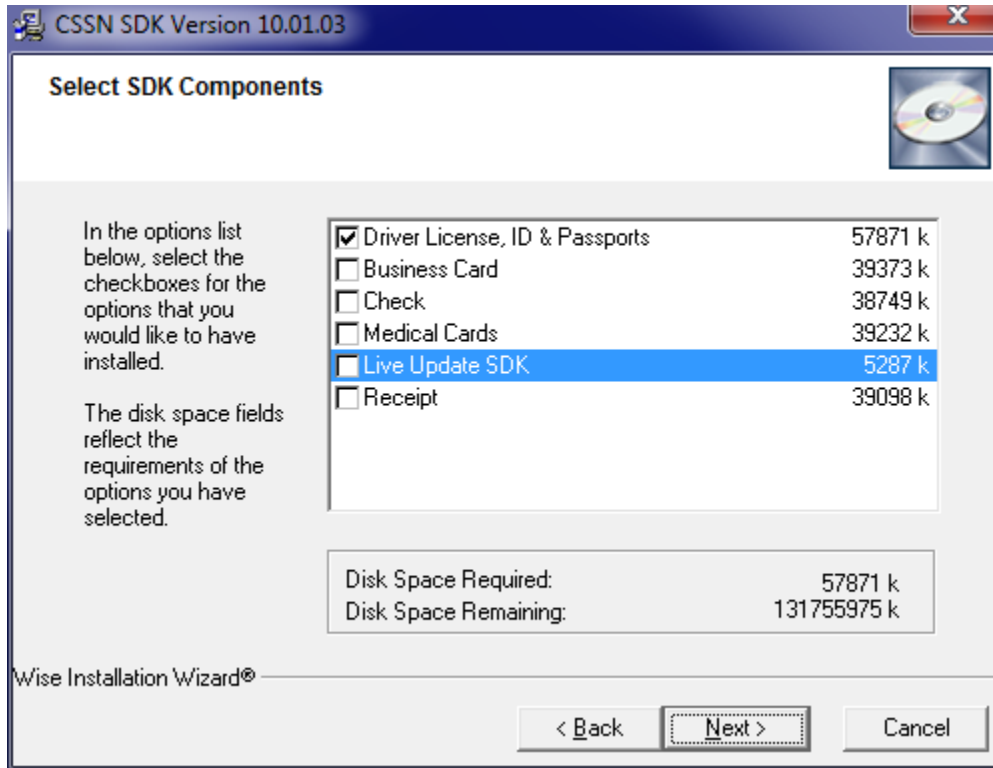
CSSN SDK Version 10.01.03

Select SDK Components

In the options list below, select the checkboxes for the options that you would like to have installed.

The disk space fields reflect the requirements of the options you have selected.

| | | |
|---|---|---|
| ☑ | Driver License, ID & Passports | 57871 k |
| ☐ | Business Card | 39373 k |
| ☐ | Check | 38749 k |
| ☐ | Medical Cards | 39232 k |
| ☐ | Live Update SDK | 5287 k |
| ☐ | Receipt | 39098 k |

Disk Space Required: 57871 k
Disk Space Remaining: 131755975 k

Wise Installation Wizard®

< Back
Next >
Cancel